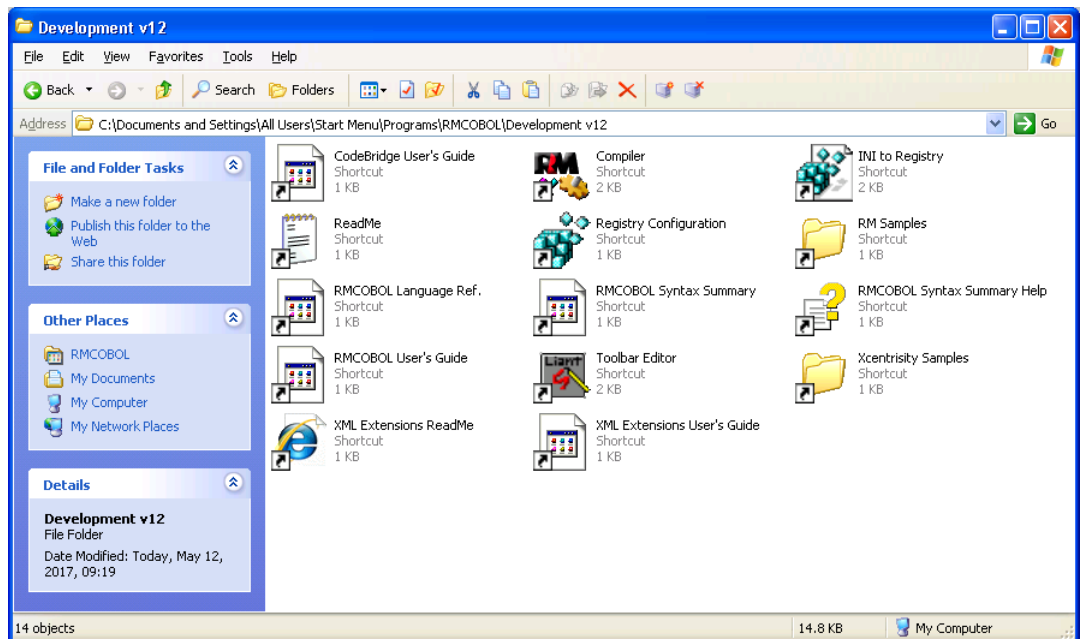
Development v12

File Edit View Favorites Tools Help

Back Search Folders

Address C:\Documents and Settings\All Users\Start Menu\Programs\RMCOBOL\Development v12 Go

File and Folder Tasks

Make a new folder
Publish this folder to the Web
Share this folder

Other Places

RMCOBOL
My Documents
My Computer
My Network Places

Details

Development v12
File Folder
Date Modified: Today, May 12, 2017, 09:19

CodeBridge User's Guide
Shortcut
1 KB

Compiler
Shortcut
2 KB

INI to Registry
Shortcut
2 KB

ReadMe
Shortcut
1 KB

Registry Configuration
Shortcut
1 KB

RM Samples
Shortcut
1 KB

RMCOBOL Language Ref.
Shortcut
1 KB

RMCOBOL Syntax Summary
Shortcut
1 KB

RMCOBOL Syntax Summary Help
Shortcut
1 KB

RMCOBOL User's Guide
Shortcut
1 KB

Toolbar Editor
Shortcut
2 KB

Xcentrisity Samples
Shortcut
1 KB

XML Extensions ReadMe
Shortcut
1 KB

XML Extensions User's Guide
Shortcut
1 KB

14 objects 14.8 KB My Computer